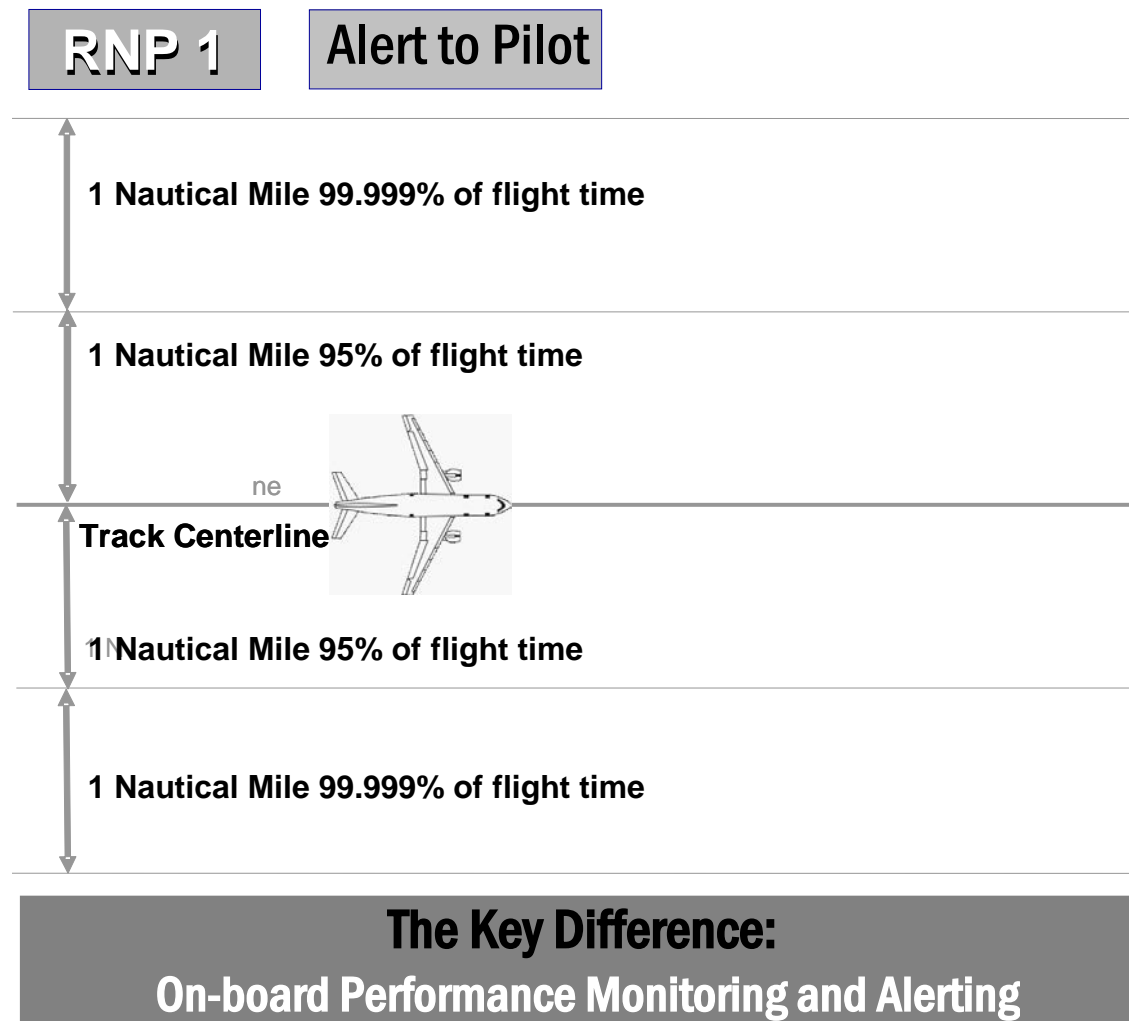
RNP 1

Alert to Pilot

1 Nautical Mile 99.999% of flight time

1 Nautical Mile 95% of flight time

ne

Track Centerline

1 Nautical Mile 95% of flight time

1 Nautical Mile 99.999% of flight time

The Key Difference:
On-board Performance Monitoring and Alerting